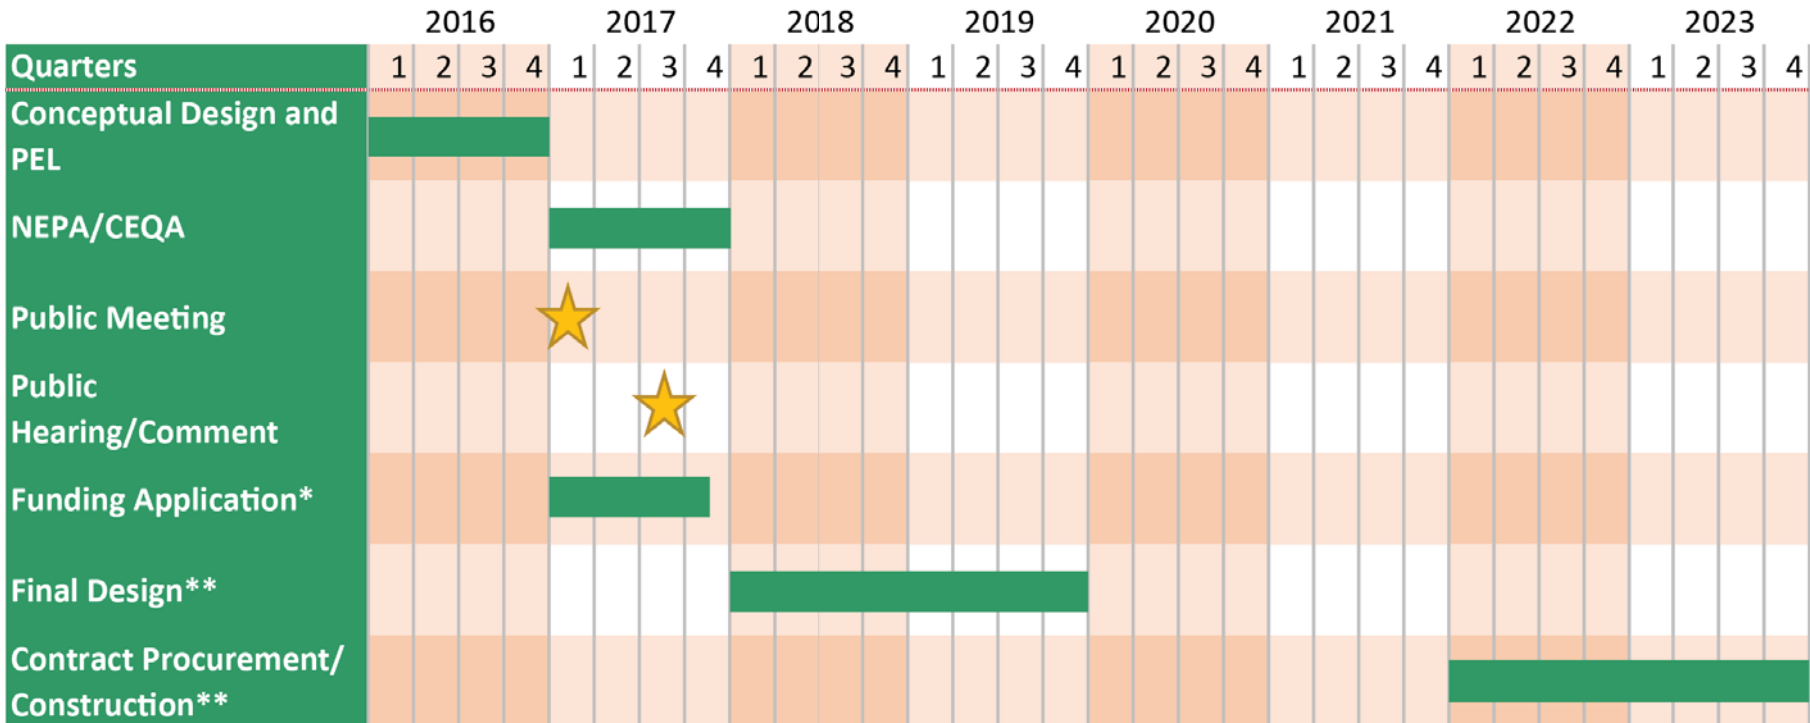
| | 2016 | | | | 2017 | | | | 2018 | | | | 2019 | | | | 2020 | | | | 2021 | | | | 2022 | | | | 2023 | | | |
|---|---|---|---|---|---|---|---|---|---|---|---|---|---|---|---|---|---|---|---|---|---|---|---|---|---|---|---|---|---|---|---|---|
| Quarters | 1 | 2 | 3 | 4 | 1 | 2 | 3 | 4 | 1 | 2 | 3 | 4 | 1 | 2 | 3 | 4 | 1 | 2 | 3 | 4 | 1 | 2 | 3 | 4 | 1 | 2 | 3 | 4 | 1 | 2 | 3 | 4 |
| Conceptual Design and PEL | | | | | | | | | | | | | | | | | | | | | | | | | | | | | | | | |
| NEPA/CEQA | | | | | | | | | | | | | | | | | | | | | | | | | | | | | | | | |
| Public Meeting | | | | | | | | | | | | | | | | | | | | | | | | | | | | | | | | |
| Public Hearing/Comment | | | | | | | | | | | | | | | | | | | | | | | | | | | | | | | | |
| Funding Application* | | | | | | | | | | | | | | | | | | | | | | | | | | | | | | | | |
| Final Design** | | | | | | | | | | | | | | | | | | | | | | | | | | | | | | | | |
| Contract Procurement/ Construction** | | | | | | | | | | | | | | | | | | | | | | | | | | | | | | | | |